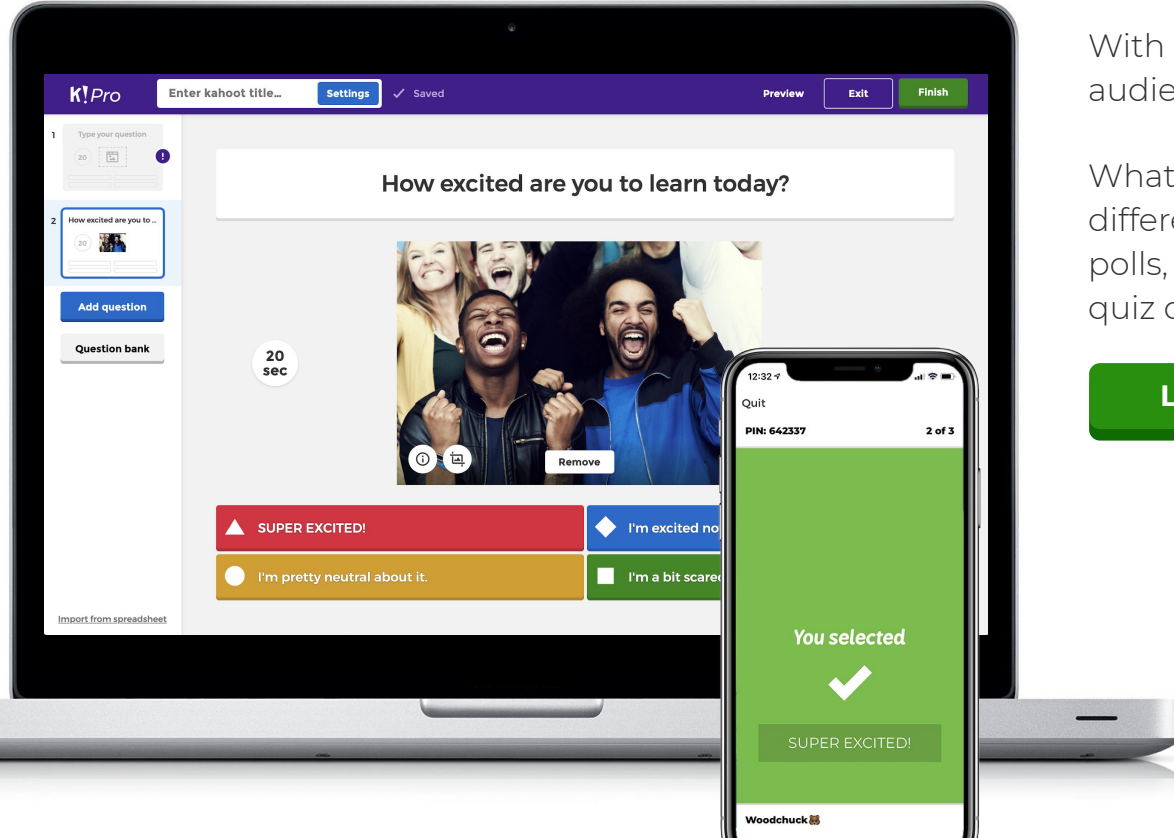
K! Pro

Enter kahoot title...

Settings

Saved

Preview

Exit

Finish

1

Type your question

20

2

How excited are you to ...

20

Add question

Question bank

Import from spreadsheet

How excited are you to learn today?

20 sec

Remove

SUPER EXCITED!

I'm excited no

I'm pretty neutral about it.

I'm a bit scare

12:32

Quit

PIN: 642337

2 of 3

You selected

SUPER EXCITED!

Woodchuck

With

audie

What

differe

polls,

quiz c

L